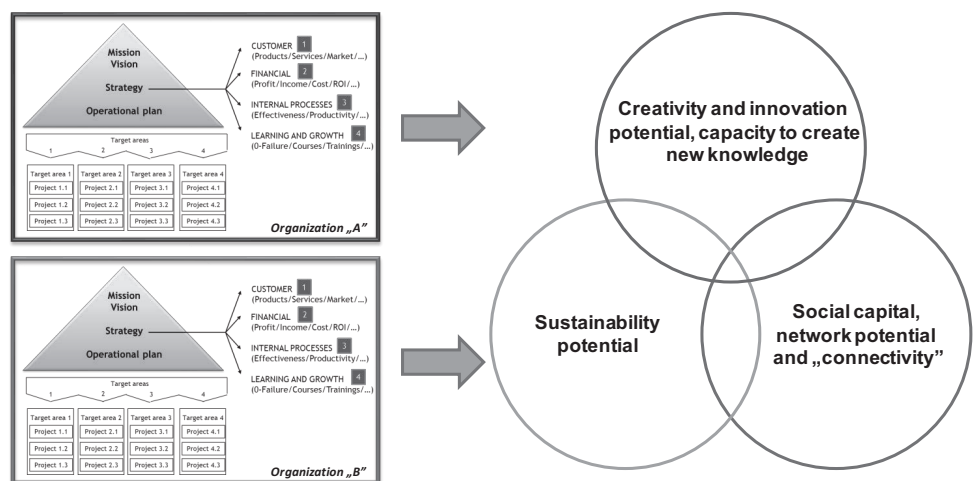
Mission
Vision
Strategy
Operational plan

CUSTOMER 1
(Products/Services/Market/...)
FINANCIAL 2
(Profit/Income/Cost/ROI/...)
INTERNAL PROCESSES 3
(Effectiveness/Productivity/...)
LEARNING AND GROWTH 4
(0-Failure/Courses/Trainings/...)

Target areas
1 2 3 4

| Target area 1 | Target area 2 | Target area 3 | Target area 4 |
|---|---|---|---|
| Project 1.1 | Project 2.1 | Project 3.1 | Project 4.1 |
| Project 1.2 | Project 2.2 | Project 3.2 | Project 4.2 |
| Project 1.3 | Project 2.3 | Project 3.3 | Project 4.3 |

Organization „A"

Mission
Vision
Strategy
Operational plan

CUSTOMER 1
(Products/Services/Market/...)
FINANCIAL 2
(Profit/Income/Cost/ROI/...)
INTERNAL PROCESSES 3
(Effectiveness/Productivity/...)
LEARNING AND GROWTH 4
(0-Failure/Courses/Trainings/...)

Target areas
1 2 3 4

| Target area 1 | Target area 2 | Target area 3 | Target area 4 |
|---|---|---|---|
| Project 1.1 | Project 2.1 | Project 3.1 | Project 4.1 |
| Project 1.2 | Project 2.2 | Project 3.2 | Project 4.2 |
| Project 1.3 | Project 2.3 | Project 3.3 | Project 4.3 |

Organization „B"

Creativity and innovation potential, capacity to create new knowledge

Sustainability potential

Social capital, network potential and „connectivity"